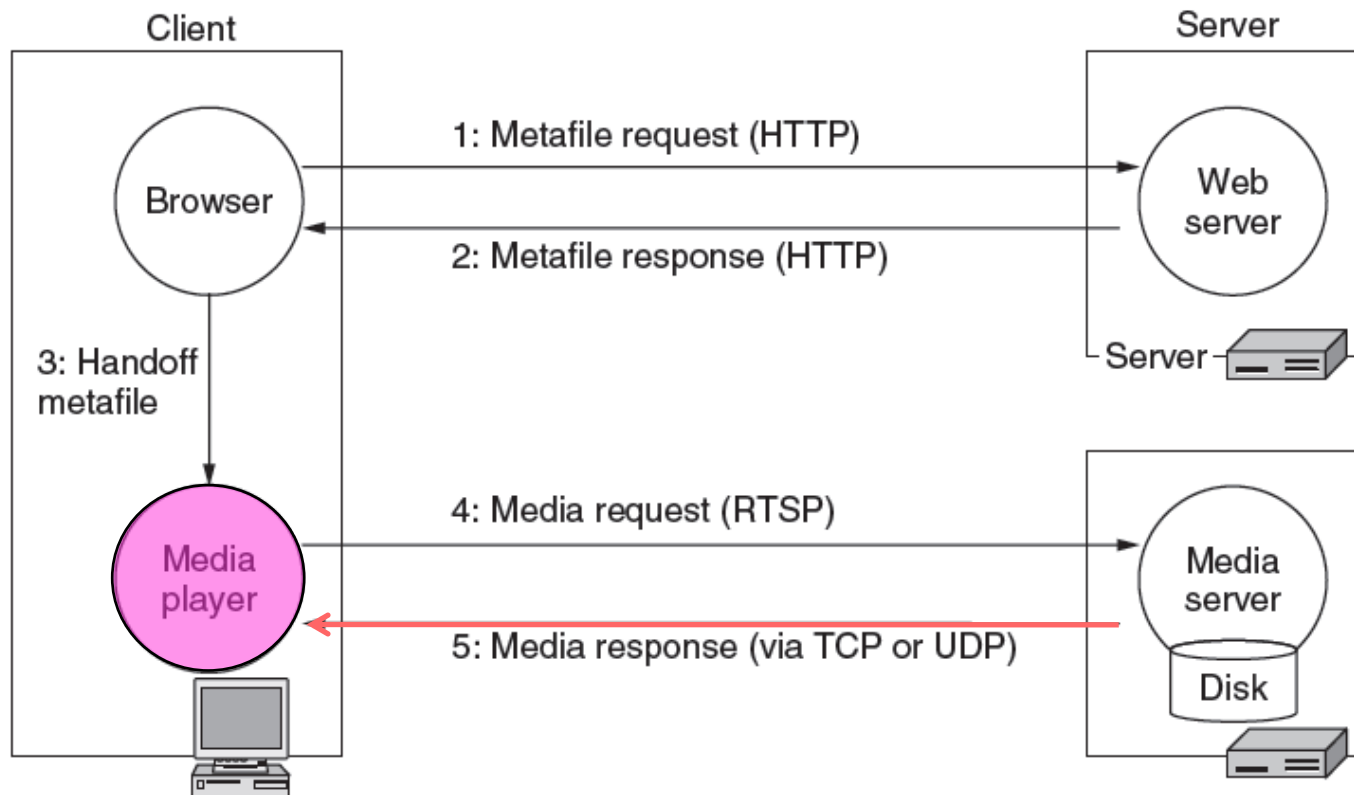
Client

Server

1: Metafile request (HTTP)

Browser

Web server

2: Metafile response (HTTP)

Server

3: Handoff metafile

4: Media request (RTSP)

Media player

Media server

5: Media response (via TCP or UDP)

Disk